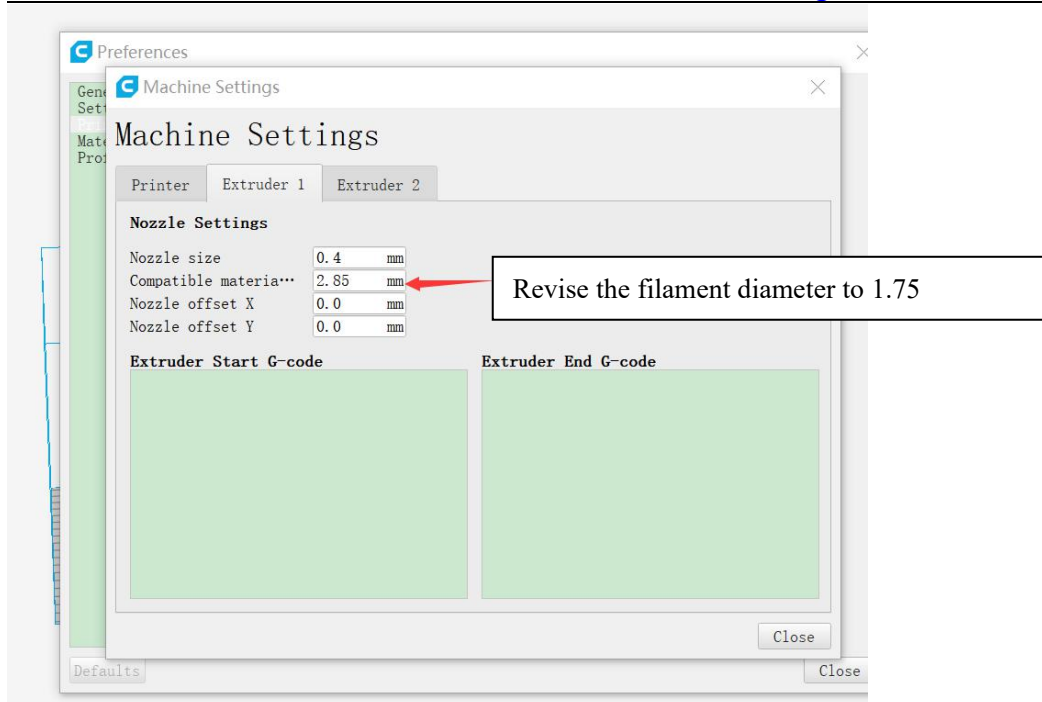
Preferences

Gene
Sett
Mate
Prof

Machine Settings

Machine Settings

Printer | Extruder 1 | Extruder 2

Nozzle Settings

Nozzle size 0.4 mm
Compatible materia··· 2.85 mm
Nozzle offset X 0.0 mm
Nozzle offset Y 0.0 mm

Revise the filament diameter to 1.75

Extruder Start G-code

Extruder End G-code

Close

Defaults

Close